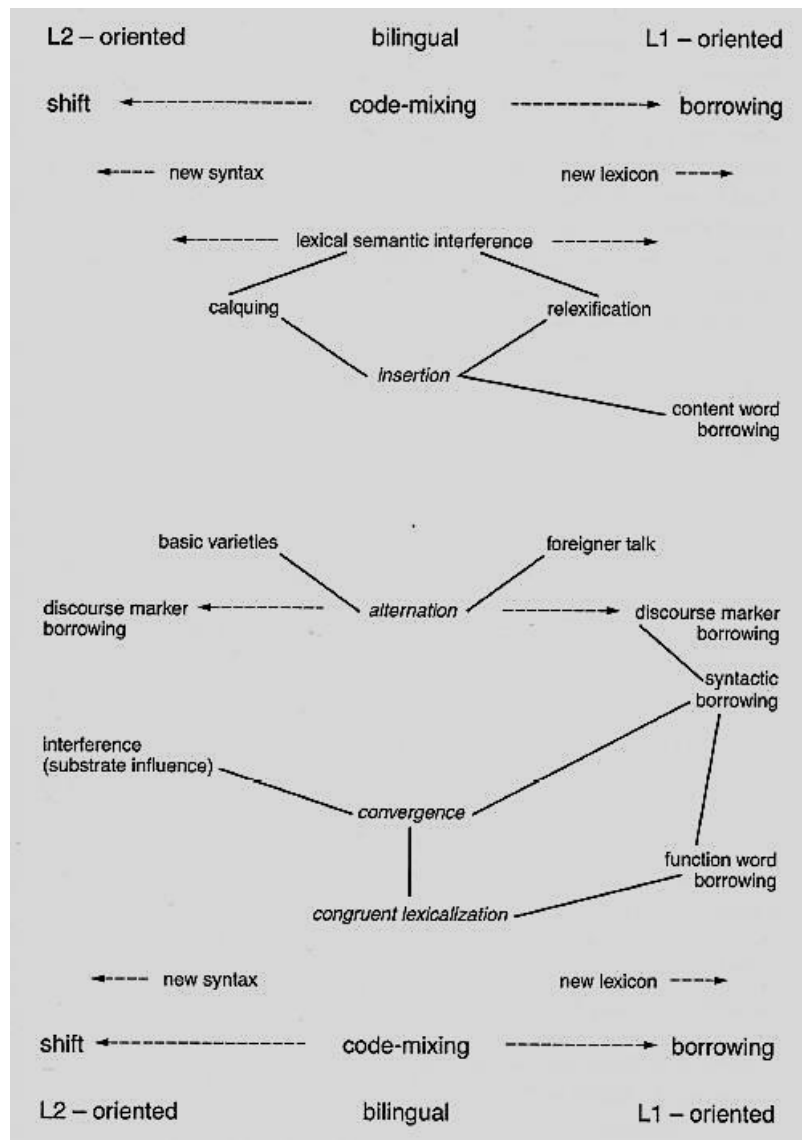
L2 – oriented bilingual L1 – oriented

shift code-mixing borrowing

new syntax new lexicon

lexical semantic interference

calquing relexification

insertion

content word borrowing

basic varieties foreigner talk

discourse marker borrowing alternation discourse marker borrowing

syntactic borrowing

interference (substrate influence)

convergence

function word borrowing

congruent lexicalization

new syntax new lexicon

shift code-mixing borrowing

L2 – oriented bilingual L1 – oriented